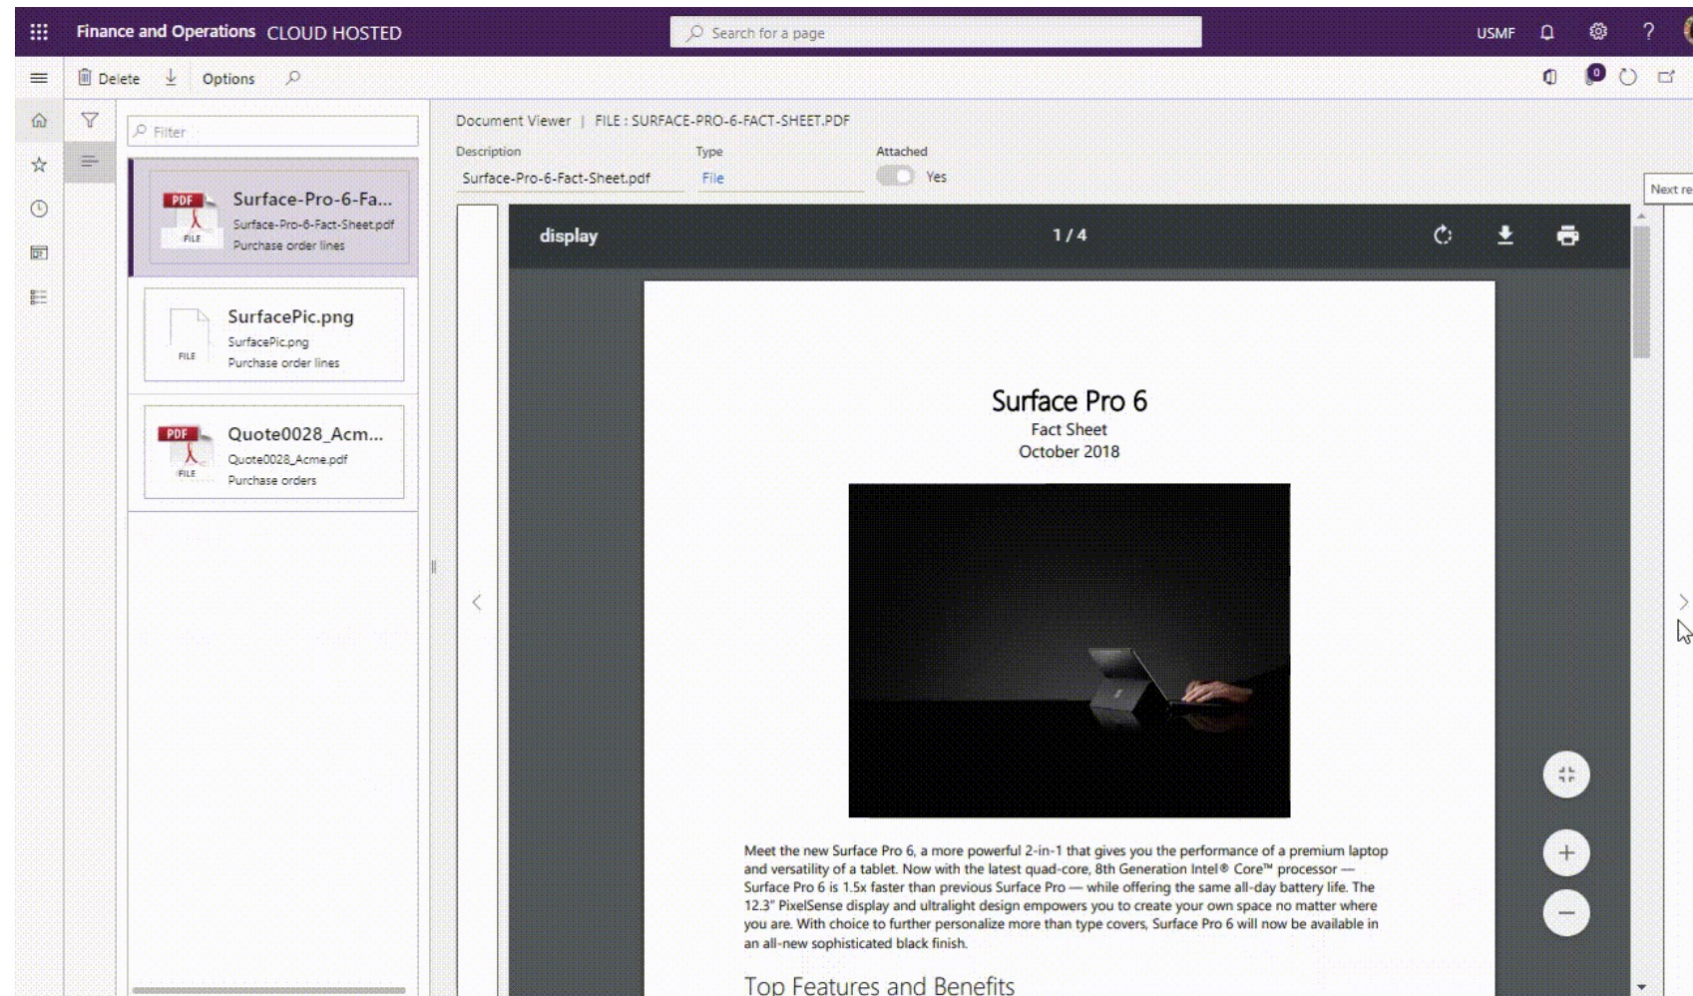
Finance and Operations CLOUD HOSTED

Search for a page

USMF

?

Delete Options

0

Filter

PDF
FILE
Surface-Pro-6-Fa...
Surface-Pro-6-Fact-Sheet.pdf
Purchase order lines

FILE
SurfacePic.png
SurfacePic.png
Purchase order lines

PDF
FILE
Quote0028_Acm...
Quote0028_Acme.pdf
Purchase orders

Document Viewer | FILE : SURFACE-PRO-6-FACT-SHEET.PDF

Description
Surface-Pro-6-Fact-Sheet.pdf

Type
File

Attached
Yes

Next re

display

1 / 4

Surface Pro 6
Fact Sheet
October 2018

Meet the new Surface Pro 6, a more powerful 2-in-1 that gives you the performance of a premium laptop and versatility of a tablet. Now with the latest quad-core, 8th Generation Intel® Core™ processor — Surface Pro 6 is 1.5x faster than previous Surface Pro — while offering the same all-day battery life. The 12.3" PixelSense display and ultralight design empowers you to create your own space no matter where you are. With choice to further personalize more than type covers, Surface Pro 6 will now be available in an all-new sophisticated black finish.

Top Features and Benefits